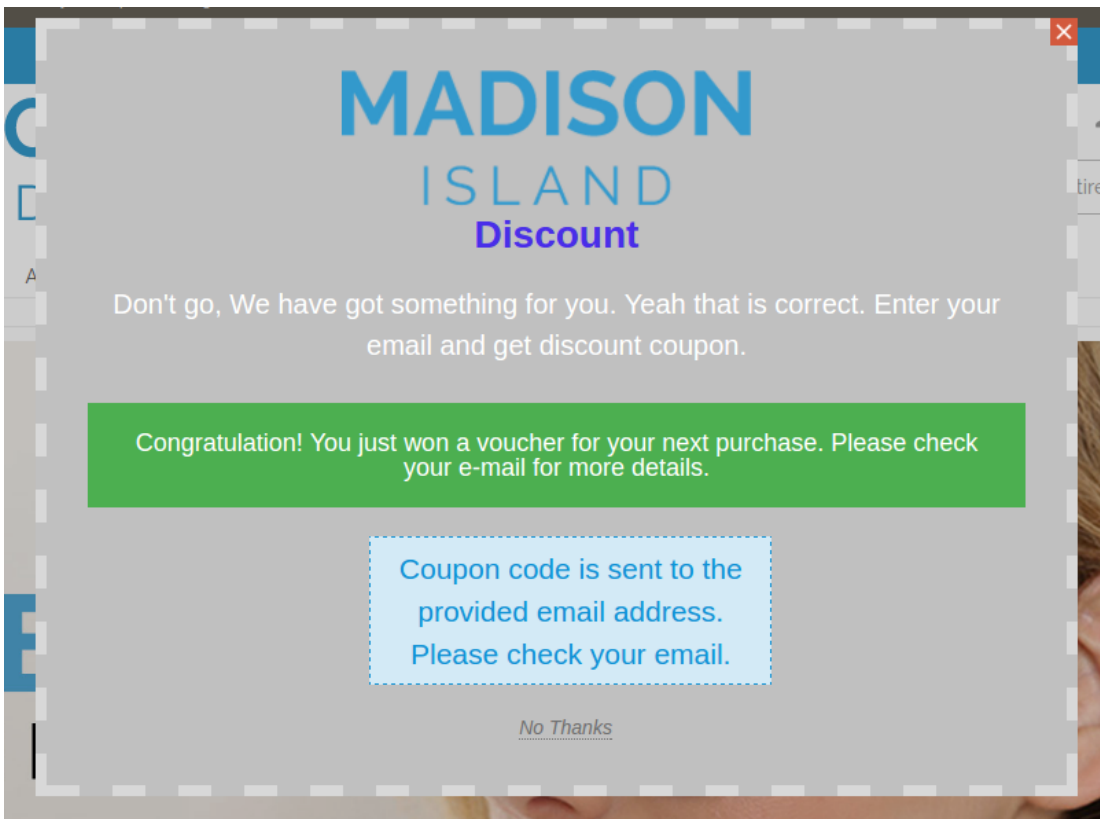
MADISON
ISLAND

Discount

Don't go, We have got something for you. Yeah that is correct. Enter your email and get discount coupon.

Congratulation! You just won a voucher for your next purchase. Please check your e-mail for more details.

Coupon code is sent to the provided email address. Please check your email.

No Thanks